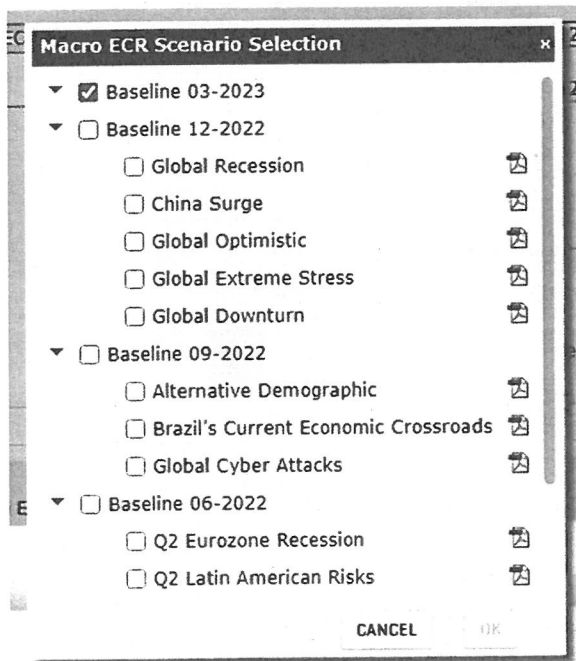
Macro ECR Scenario Selection ×

Baseline 03-2023

Baseline 12-2022

Global Recession

China Surge

Global Optimistic

Global Extreme Stress

Global Downturn

Baseline 09-2022

Alternative Demographic

Brazil's Current Economic Crossroads

Global Cyber Attacks

Baseline 06-2022

Q2 Eurozone Recession

Q2 Latin American Risks

CANCEL OK